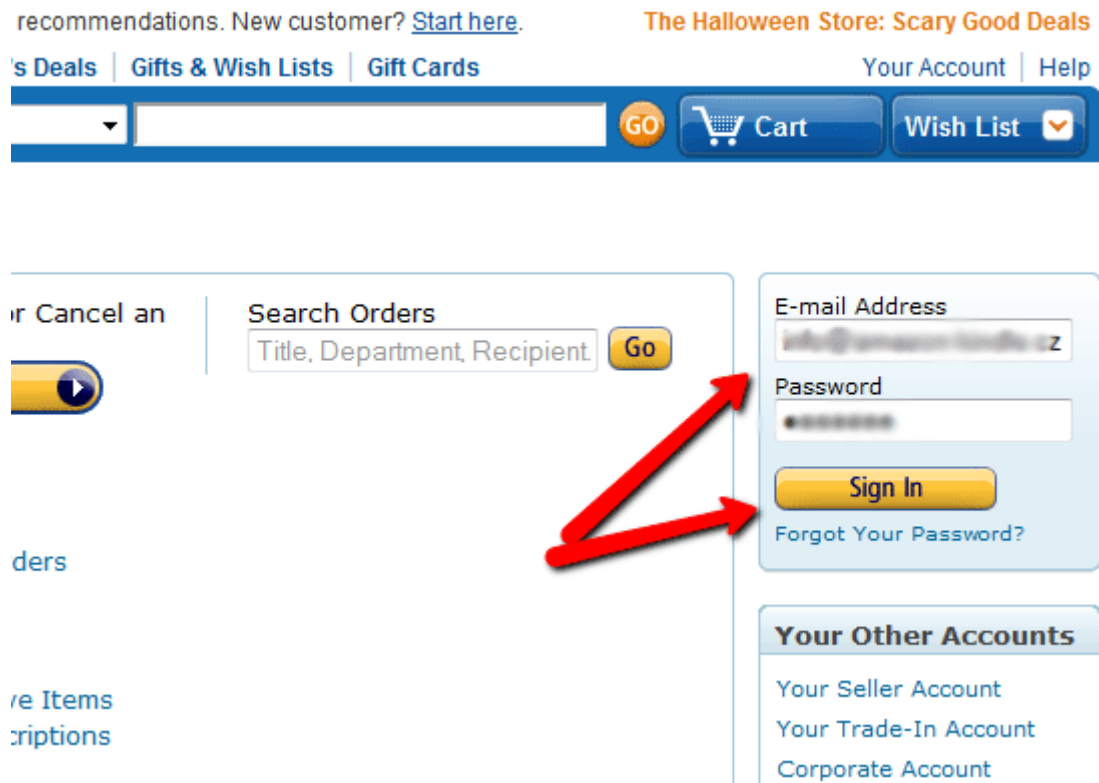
recommendations. New customer? Start here.

The Halloween Store: Scary Good Deals

's Deals | Gifts & Wish Lists | Gift Cards

Your Account | Help

GO

Cart

Wish List

r Cancel an

Search Orders

Title, Department, Recipient

Go

E-mail Address

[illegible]z

Password

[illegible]

Sign In

Forgot Your Password?

ders

Your Other Accounts

ve Items

criptions

Your Seller Account

Your Trade-In Account

Corporate Account